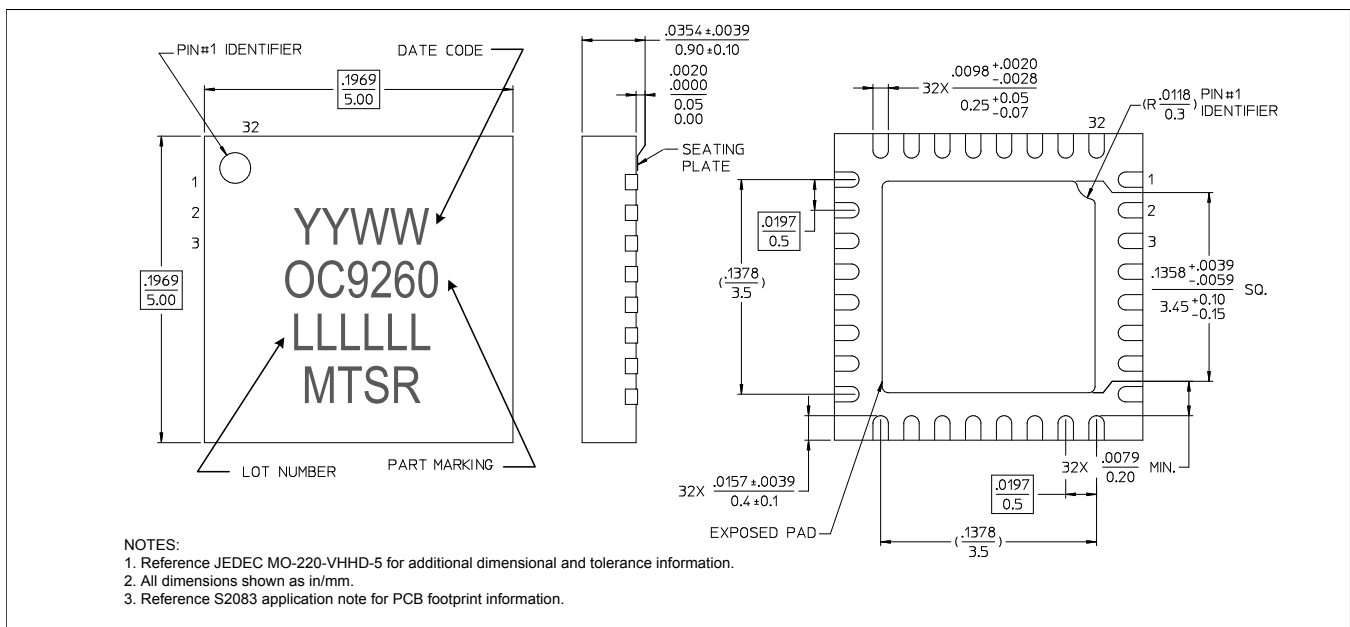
PIN#1 IDENTIFIER

DATE CODE

$\frac{.1969}{5.00}$

32

1

2

3

$\frac{.1969}{5.00}$

YYWW
OC9260
LLLLLL
MTSR

LOT NUMBER

PART MARKING

$\frac{.0354 \pm .0039}{0.90 \pm 0.10}$

$\frac{.0020}{.0000}$
$\frac{0.05}{0.00}$

SEATING PLATE

32X $\frac{.0098^{+.0020}_{-.0028}}{0.25^{+0.05}_{-0.07}}$

(R $\frac{.0118}{0.3}$) PIN#1 IDENTIFIER

32

1

2

3

$\frac{.0197}{0.5}$

$(\frac{.1378}{3.5})$

$\frac{.1358^{+.0039}_{-.0059}}{3.45^{+0.10}_{-0.15}}$ SQ.

32X $\frac{.0157 \pm .0039}{0.4 \pm 0.1}$

32X $\frac{.0079}{0.20}$ MIN.

$\frac{.0197}{0.5}$

EXPOSED PAD

$(\frac{.1378}{3.5})$

NOTES:
1. Reference JEDEC MO-220-VHHD-5 for additional dimensional and tolerance information.
2. All dimensions shown as in/mm.
3. Reference S2083 application note for PCB footprint information.